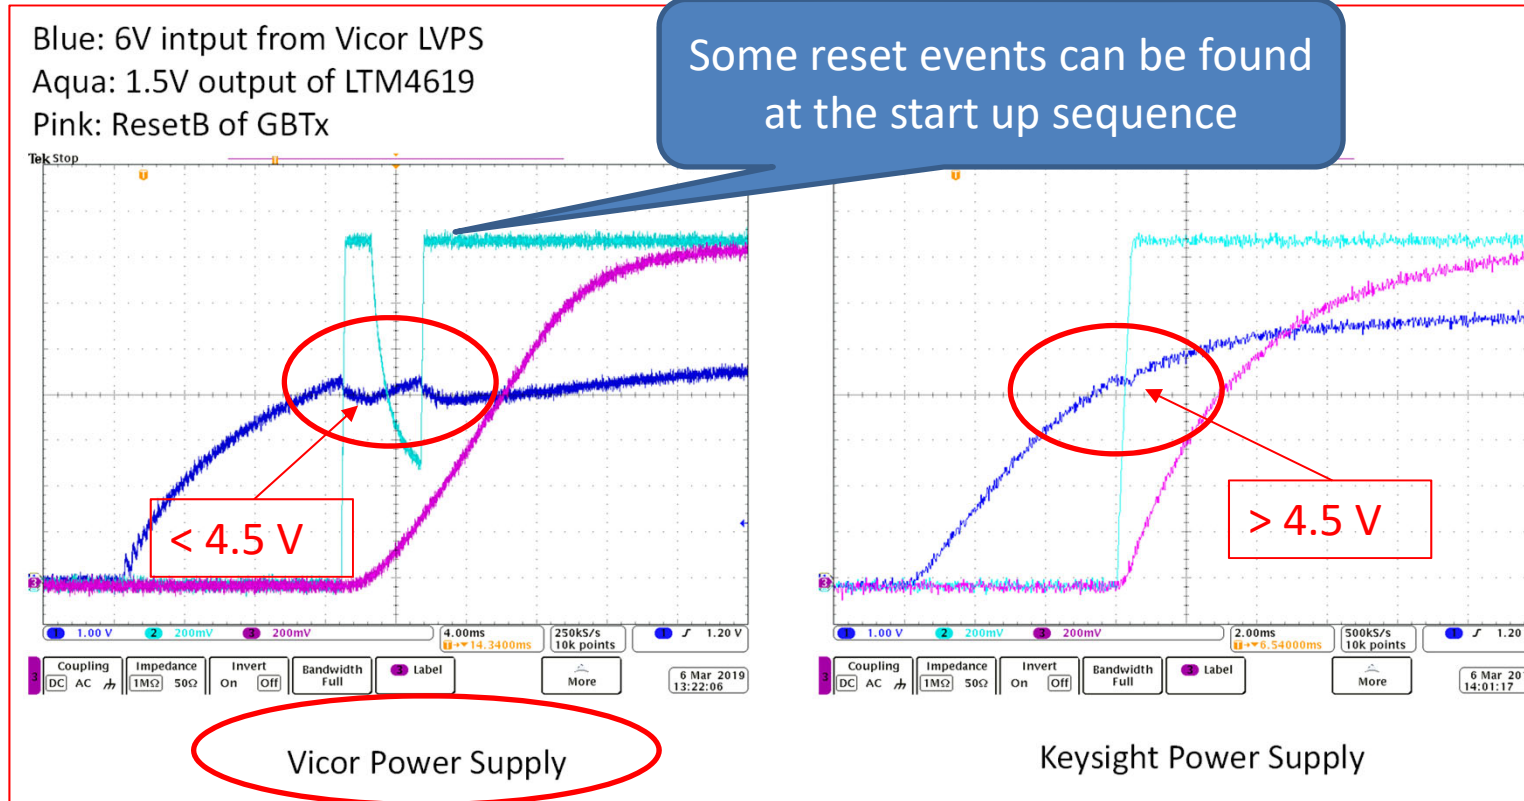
Blue: 6V intput from Vicor LVPS
Aqua: 1.5V output of LTM4619
Pink: ResetB of GBTx

Some reset events can be found at the start up sequence

Tek Stop

< 4.5 V

1 1.00 V 2 200mV 3 200mV 4.00ms 14.3400ms 250kS/s 10k points 1 1.20 V

Coupling DC AC Impedance 1MΩ 50Ω Invert On Off Bandwidth Full 3 Label More 6 Mar 2019 13:22:06

Vicor Power Supply

> 4.5 V

1 1.00 V 2 200mV 3 200mV 2.00ms 6.54000ms 500kS/s 10k points 1 1.20

Coupling DC AC Impedance 1MΩ 50Ω Invert On Off Bandwidth Full 3 Label More 6 Mar 20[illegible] 14:01:17

Keysight Power Supply